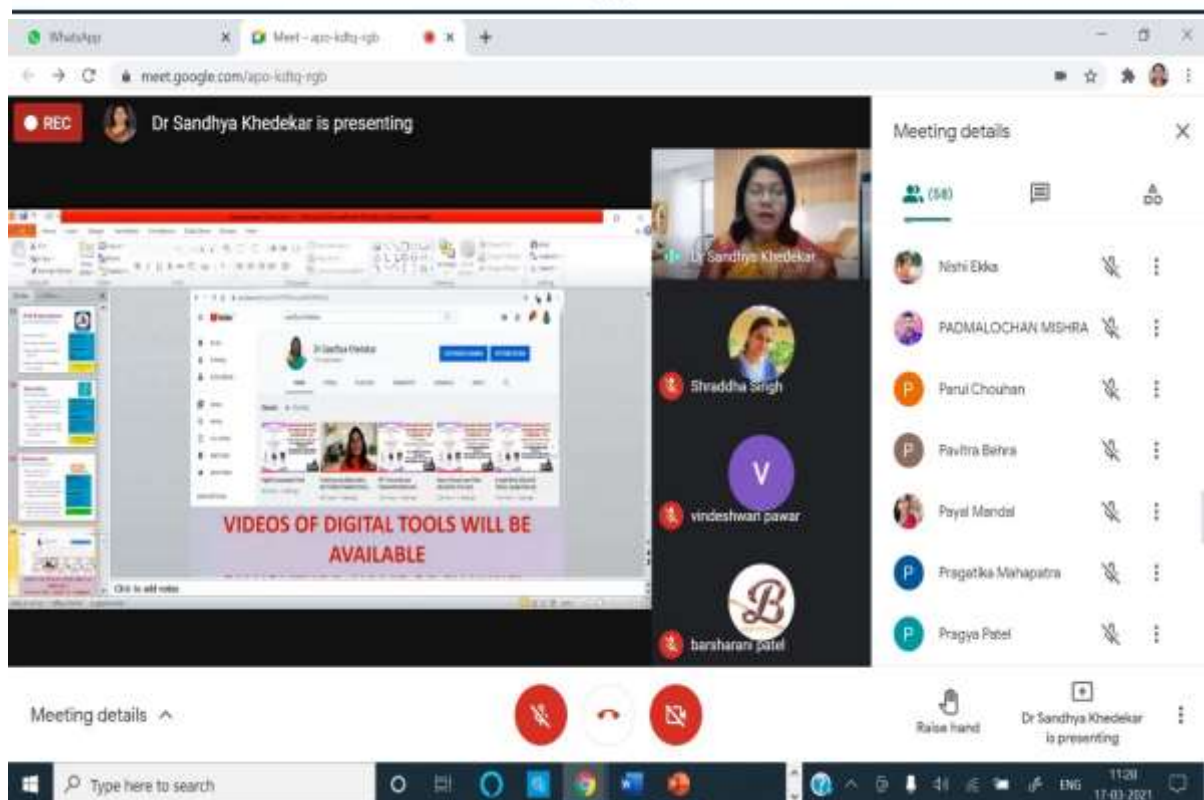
WhatsApp

Meet – apo-kdtq-rgb

meet.google.com/apo-kdtq-rgb

REC

Dr Sandhya Khedekar is presenting

Dr Sandhya Khedekar

VIDEOS OF DIGITAL TOOLS WILL BE AVAILABLE

Click to add notes

Dr Sandhya Khedekar

Shraddha Singh

V

vindeshwari pawar

barsharani patel

Meeting details

(58)

Nishi Ekka

PADMALOCHAN MISHRA

P Parul Chouhan

P Pavitra Behra

Payal Mandal

P Pragatika Mahapatra

P Pragya Patel

Meeting details ^

Raise hand

Dr Sandhya Khedekar is presenting

Type here to search

ENG 11:20 17-03-2021